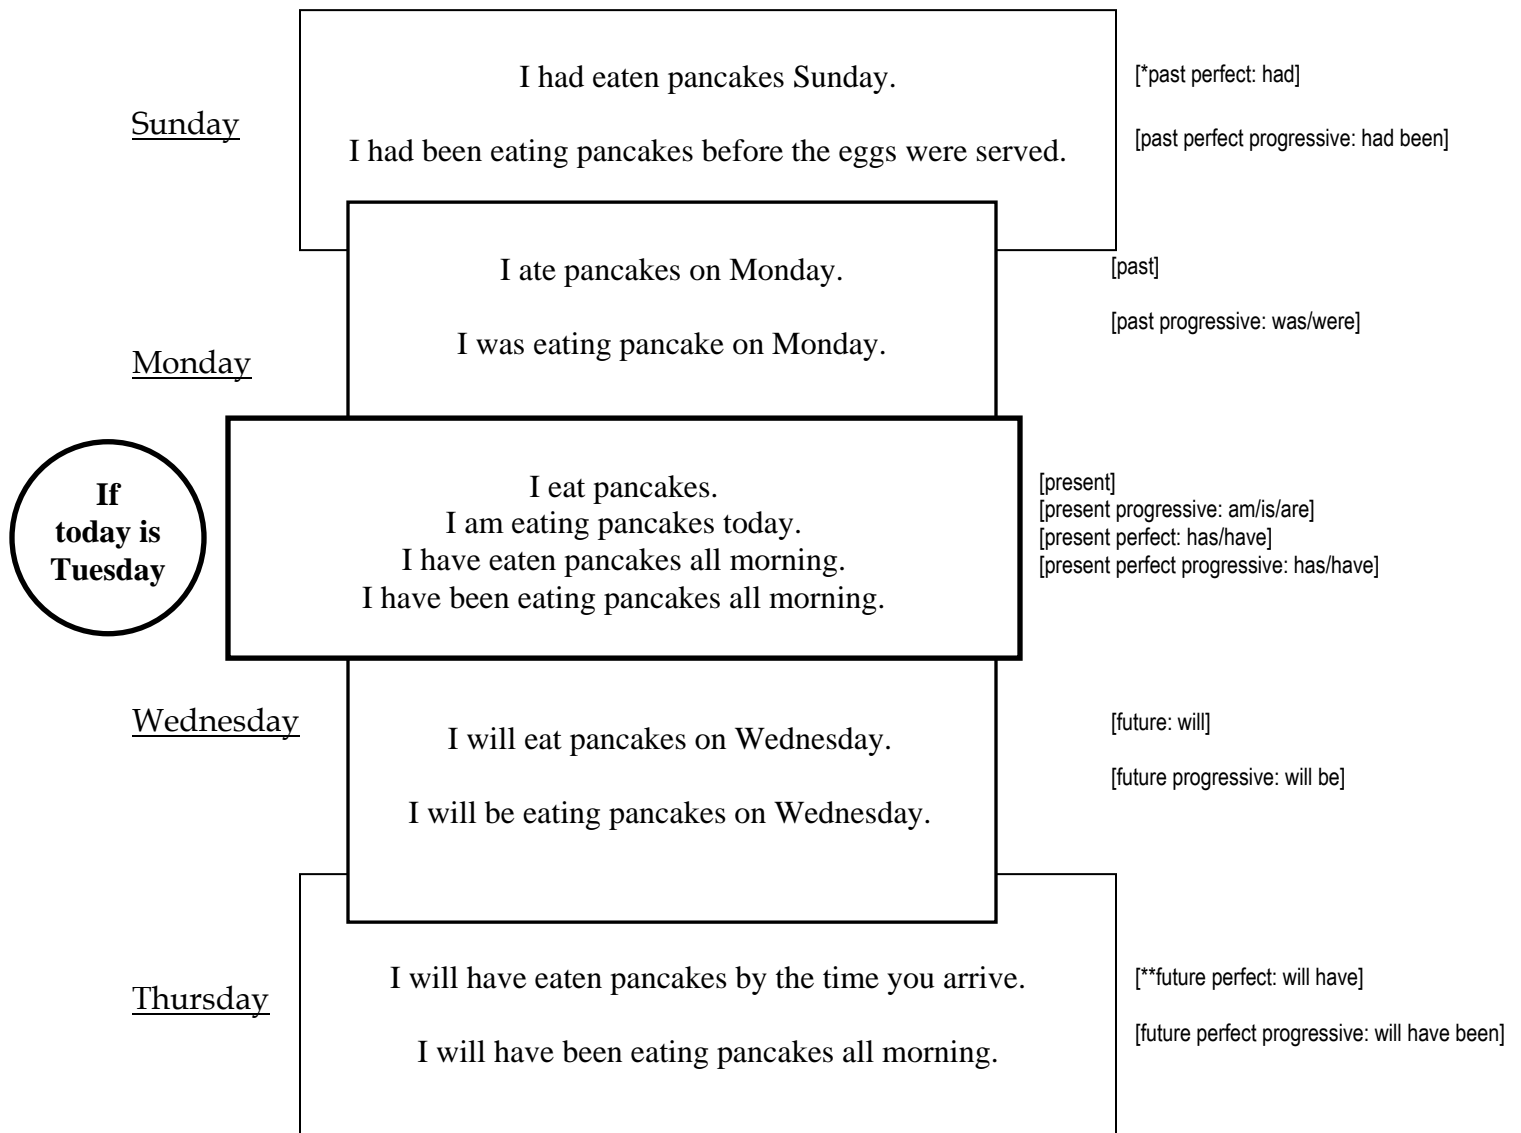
Sunday

I had eaten pancakes Sunday.

I had been eating pancakes before the eggs were served.

[*past perfect: had]

[past perfect progressive: had been]

Monday

I ate pancakes on Monday.

I was eating pancake on Monday.

[past]

[past progressive: was/were]

If today is Tuesday

I eat pancakes.
I am eating pancakes today.
I have eaten pancakes all morning.
I have been eating pancakes all morning.

[present]
[present progressive: am/is/are]
[present perfect: has/have]
[present perfect progressive: has/have]

Wednesday

I will eat pancakes on Wednesday.

I will be eating pancakes on Wednesday.

[future: will]

[future progressive: will be]

Thursday

I will have eaten pancakes by the time you arrive.

I will have been eating pancakes all morning.

[**future perfect: will have]

[future perfect progressive: will have been]